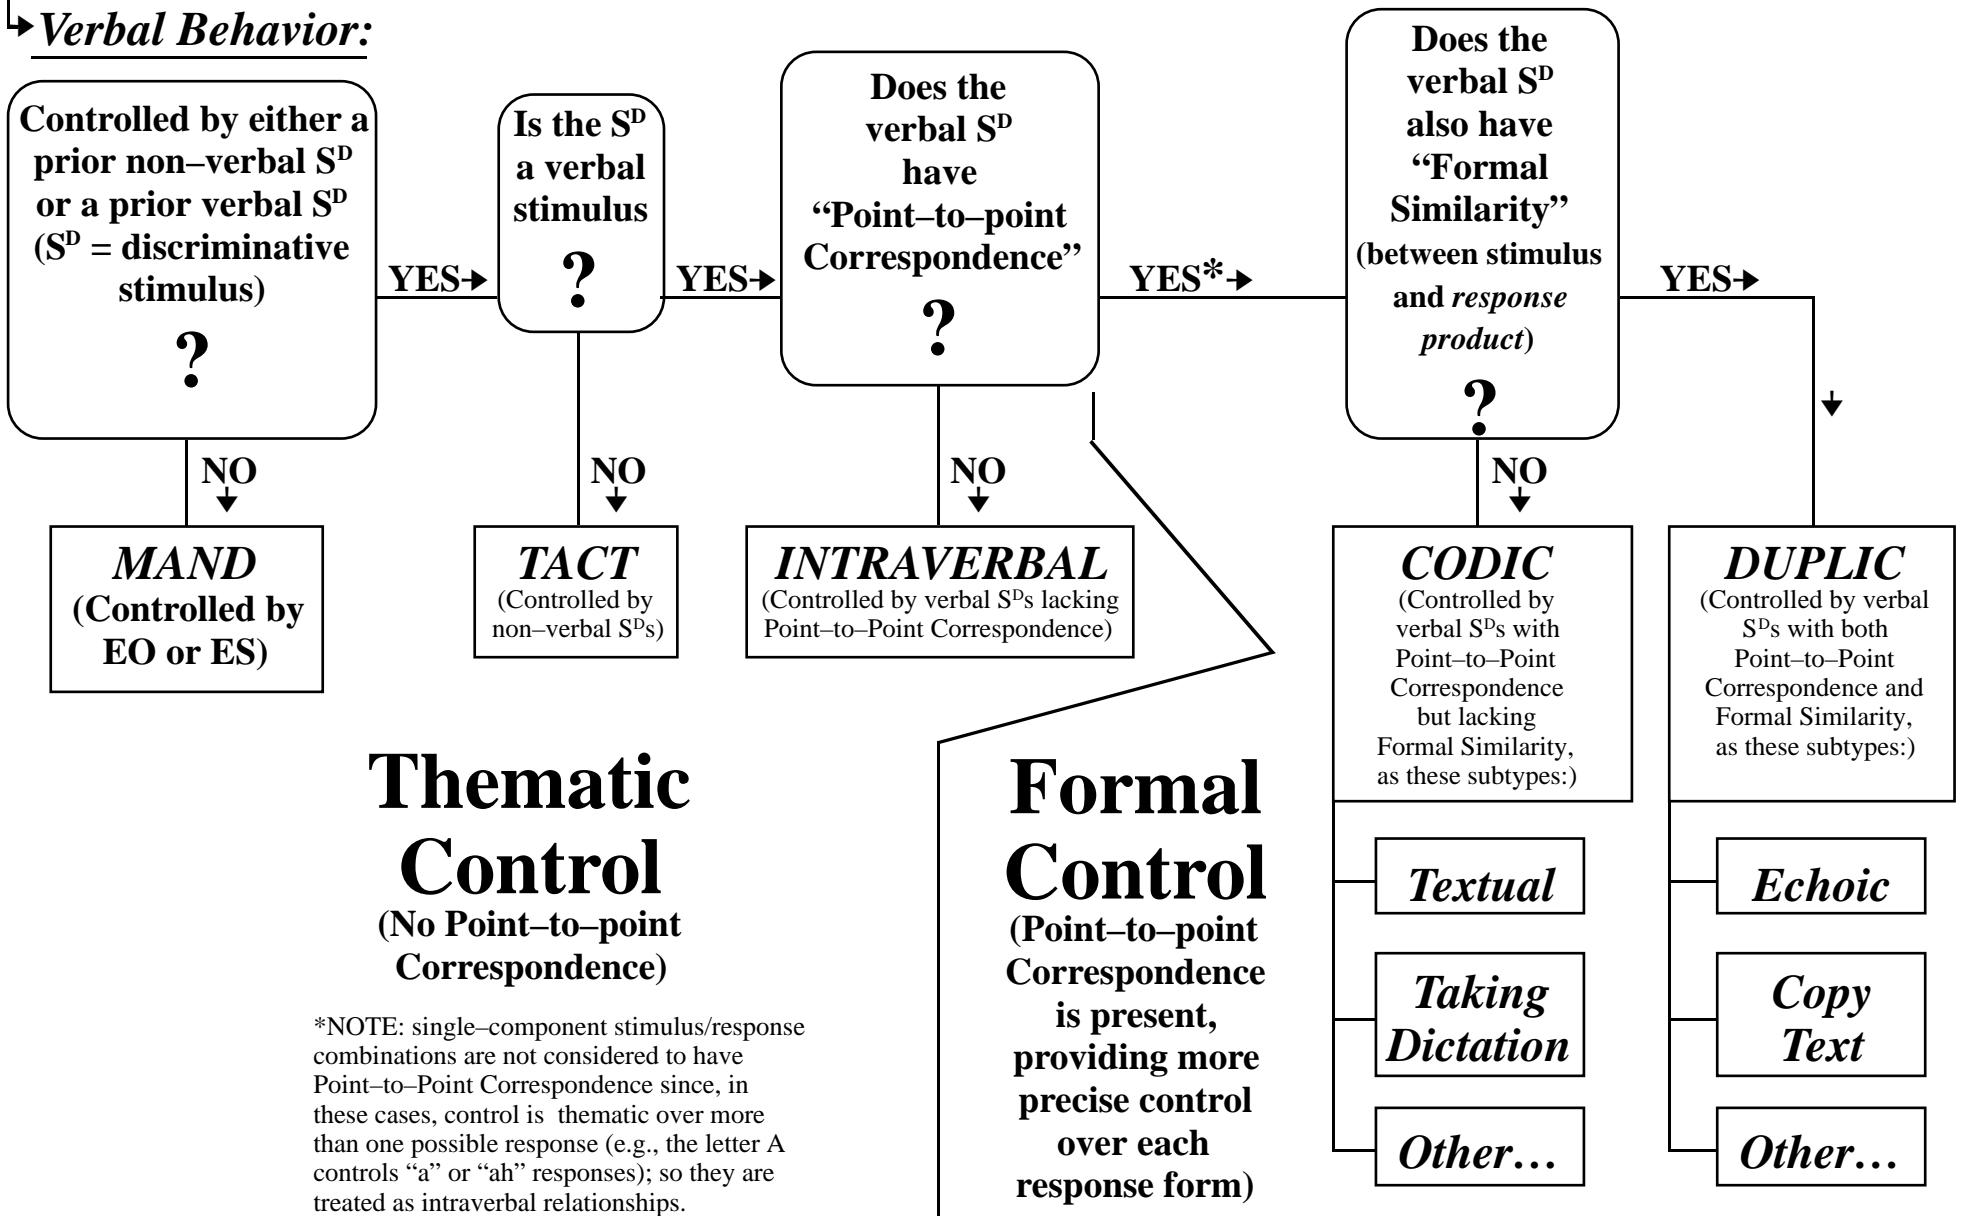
Verbal Behavior:

Controlled by either a prior non–verbal $S^D$ or a prior verbal $S^D$ ($S^D$ = discriminative stimulus) ?

YES

Is the $S^D$ a verbal stimulus ?

YES

Does the verbal $S^D$ have "Point–to–point Correspondence" ?

YES*

Does the verbal $S^D$ also have "Formal Similarity" (between stimulus and response product) ?

YES

NO

MAND (Controlled by EO or ES)

NO

TACT (Controlled by non–verbal $S^D$s)

NO

INTRAVERBAL (Controlled by verbal $S^D$s lacking Point–to–Point Correspondence)

NO

CODIC (Controlled by verbal $S^D$s with Point–to–Point Correspondence but lacking Formal Similarity, as these subtypes:)

DUPLIC (Controlled by verbal $S^D$s with both Point–to–Point Correspondence and Formal Similarity, as these subtypes:)

Textual

Taking Dictation

Other…

Echoic

Copy Text

Other…

Thematic Control
(No Point–to–point Correspondence)

*NOTE: single–component stimulus/response combinations are not considered to have Point–to–Point Correspondence since, in these cases, control is thematic over more than one possible response (e.g., the letter A controls "a" or "ah" responses); so they are treated as intraverbal relationships.

Formal Control
(Point–to–point Correspondence is present, providing more precise control over each response form)